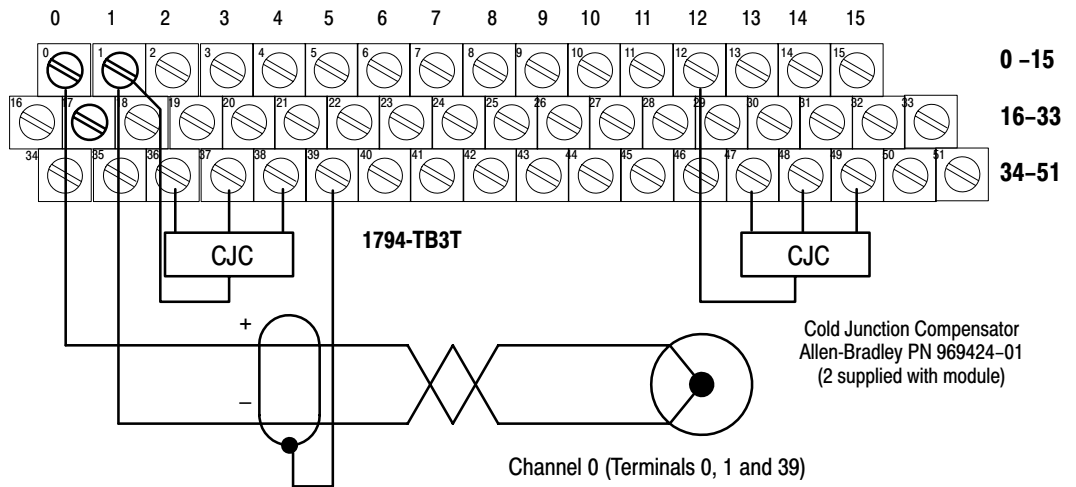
0 1 2 3 4 5 6 7 8 9 10 11 12 13 14 15

0 1 2 3 4 5 6 7 8 9 10 11 12 13 14 15

0 –15

16 17 18 19 20 21 22 23 24 25 26 27 28 29 30 31 32 33

16–33

34 35 36 37 38 39 40 41 42 43 44 45 46 47 48 49 50 51

34–51

CJC

1794-TB3T

CJC

+

–

Cold Junction Compensator
Allen-Bradley PN 969424–01
(2 supplied with module)

Channel 0 (Terminals 0, 1 and 39)